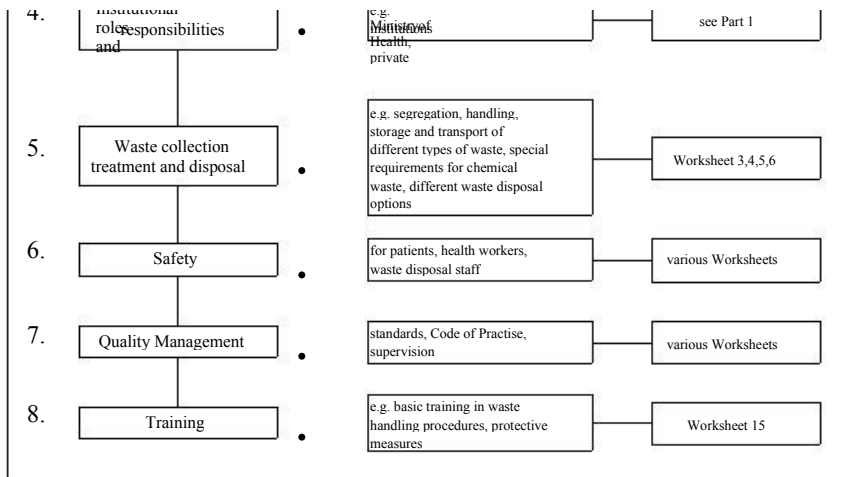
4. Institutional roles and responsibilities

e.g. Ministry of Health, private Institutions

see Part 1

5. Waste collection treatment and disposal

e.g. segregation, handling, storage and transport of different types of waste, special requirements for chemical waste, different waste disposal options

Worksheet 3,4,5,6

6. Safety

for patients, health workers, waste disposal staff

various Worksheets

7. Quality Management

standards, Code of Practise, supervision

various Worksheets

8. Training

e.g. basic training in waste handling procedures, protective measures

Worksheet 15